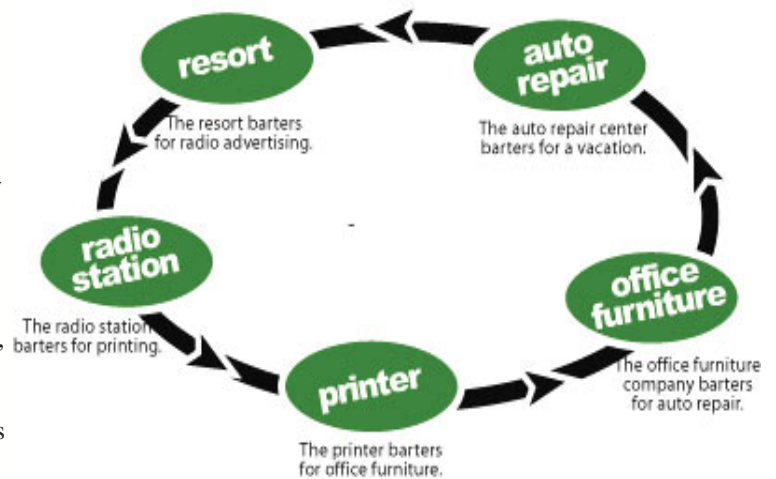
resort

The resort barters for radio advertising.

auto repair

The auto repair center barters for a vacation.

radio station

The radio station barters for printing.

office furniture

The office furniture company barters for auto repair.

printer

The printer barters for office furniture.